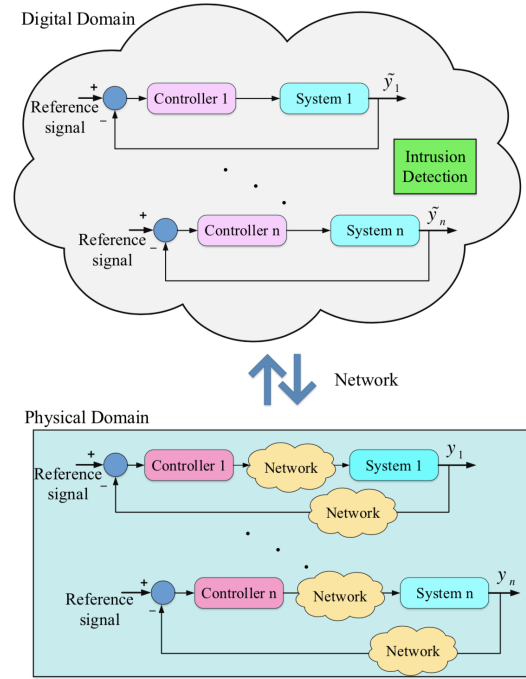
Digital Domain

+
Reference signal
−
Controller 1
System 1
$\tilde{y}_1$

Intrusion Detection

+
Reference signal
−
Controller n
System n
$\tilde{y}_n$

Network

Physical Domain

+
Reference signal
−
Controller 1
Network
System 1
$y_1$
Network

+
Reference signal
−
Controller n
Network
System n
$y_n$
Network